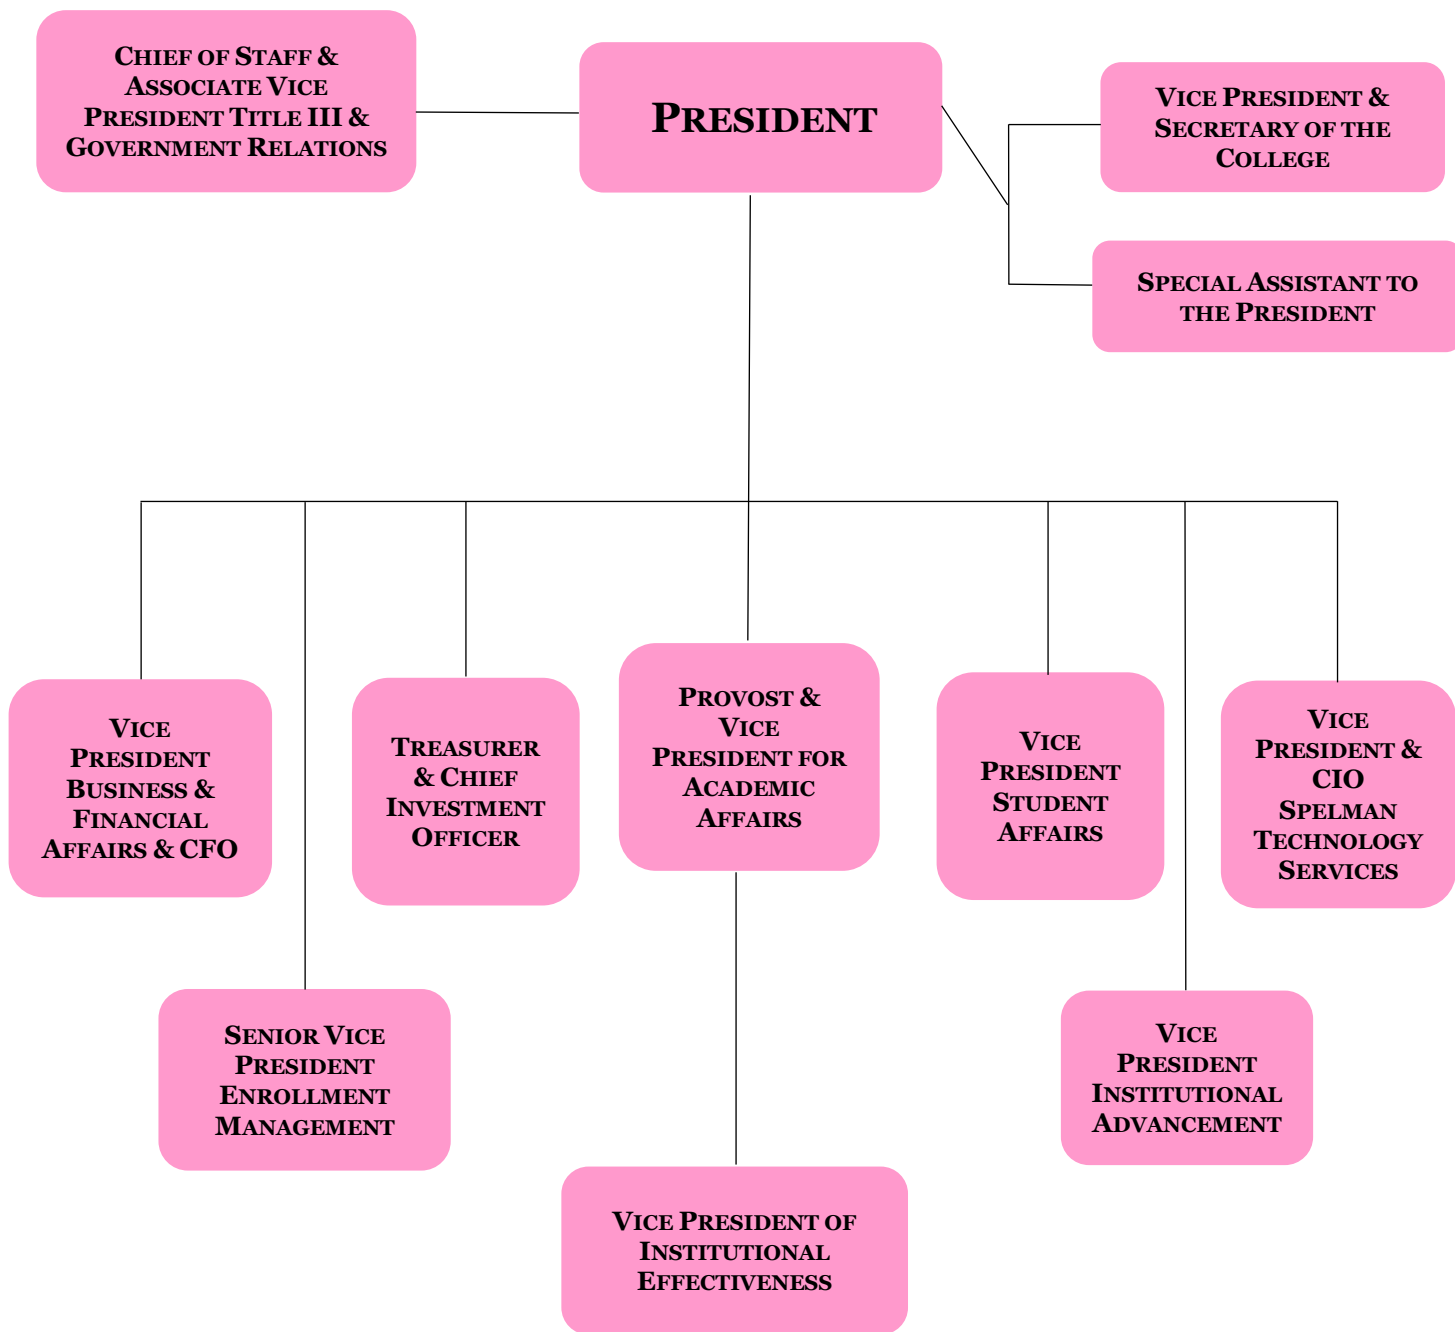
Chief of Staff & Associate Vice President Title III & Government Relations

President

Vice President & Secretary of the College

Special Assistant to the President

Vice President Business & Financial Affairs & CFO

Treasurer & Chief Investment Officer

Provost & Vice President for Academic Affairs

Vice President Student Affairs

Vice President & CIO Spelman Technology Services

Senior Vice President Enrollment Management

Vice President Institutional Advancement

Vice President of Institutional Effectiveness